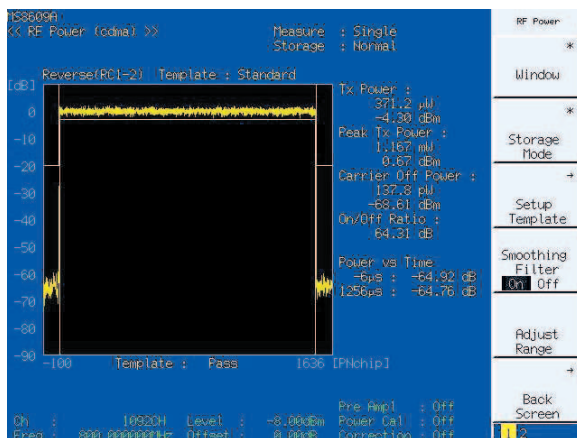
MS8609A
<< RF Power (cdma) >>

Measure : Single
Storage : Normal

Reverse(RC1-2) Template : Standard

[dB]
0
-10
-20
-30
-40
-50
-60
-70
-80
-90
-100
Template : Pass
1636 [PNchip]

Tx Power :
371.2 μW
-4.30 dBm
Peak Tx Power :
1.167 mW
0.67 dBm
Carrier Off Power :
137.8 pW
-68.61 dBm
On/Off Ratio :
64.31 dB

Power vs Time
-6μs : -64.92 dB
1256μs : -64.76 dB

Ch : 1092CH
Freq : 820.0000000MHz
Level : -8.00dBm
Offset : 0.00dB
Pre Ampl : Off
Power Cal : Off
Correction : Off

RF Power
*
Window
*
Storage Mode
→
Setup Template
Smoothing Filter
On Off
Adjust Range
→
Back Screen
1 2